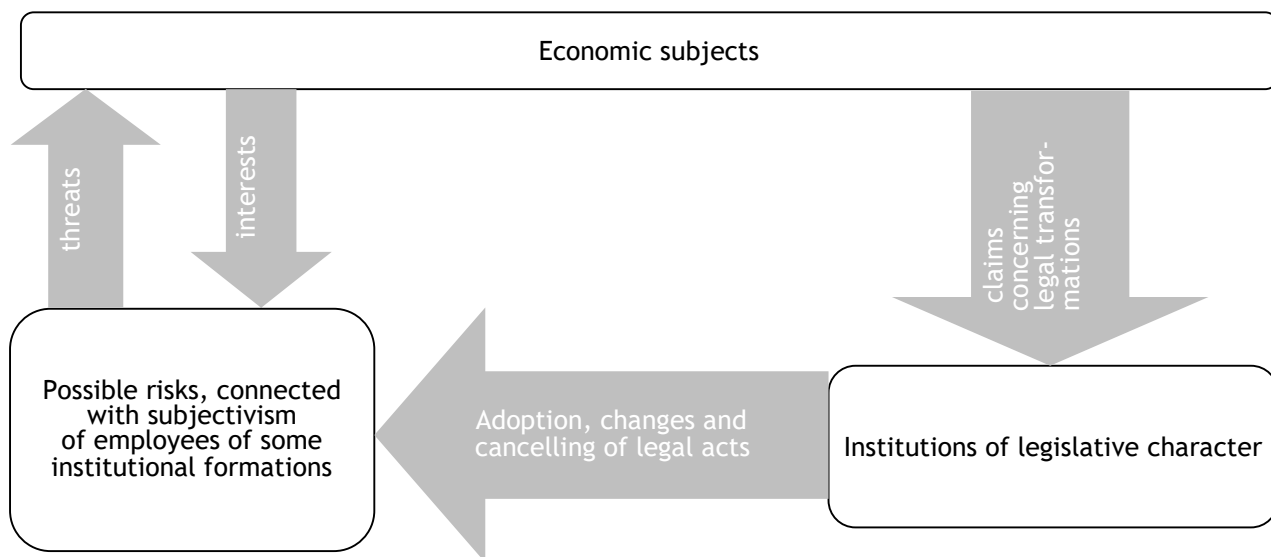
Economic subjects

threats

interests

claims concerning legal transformations

Possible risks, connected with subjectivism of employees of some institutional formations

Adoption, changes and cancelling of legal acts

Institutions of legislative character